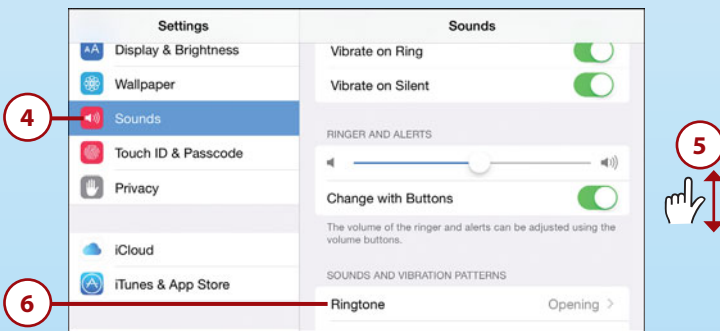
Settings

Display & Brightness

Wallpaper

4

Sounds

Touch ID & Passcode

Privacy

iCloud

iTunes & App Store

6

Sounds

Vibrate on Ring

Vibrate on Silent

RINGER AND ALERTS

Change with Buttons

The volume of the ringer and alerts can be adjusted using the volume buttons.

SOUNDS AND VIBRATION PATTERNS

Ringtone Opening >

5